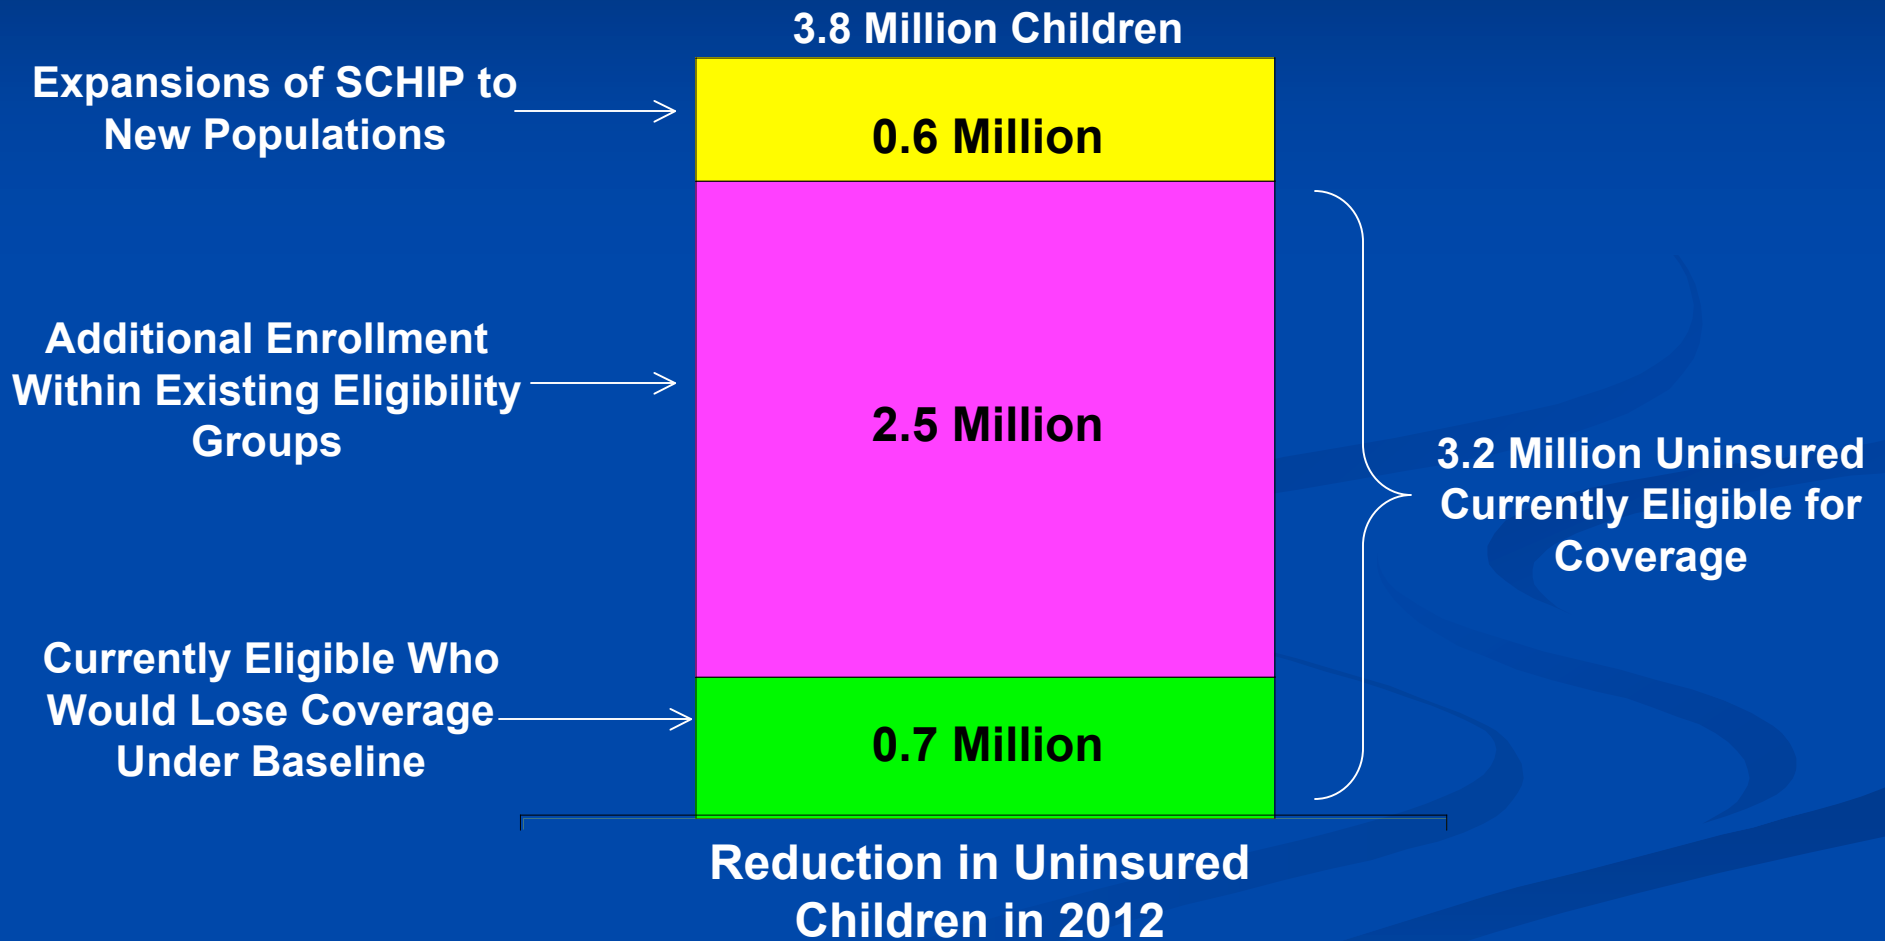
3.8 Million Children

Expansions of SCHIP to New Populations

0.6 Million

Additional Enrollment Within Existing Eligibility Groups

2.5 Million

3.2 Million Uninsured Currently Eligible for Coverage

Currently Eligible Who Would Lose Coverage Under Baseline

0.7 Million

Reduction in Uninsured Children in 2012